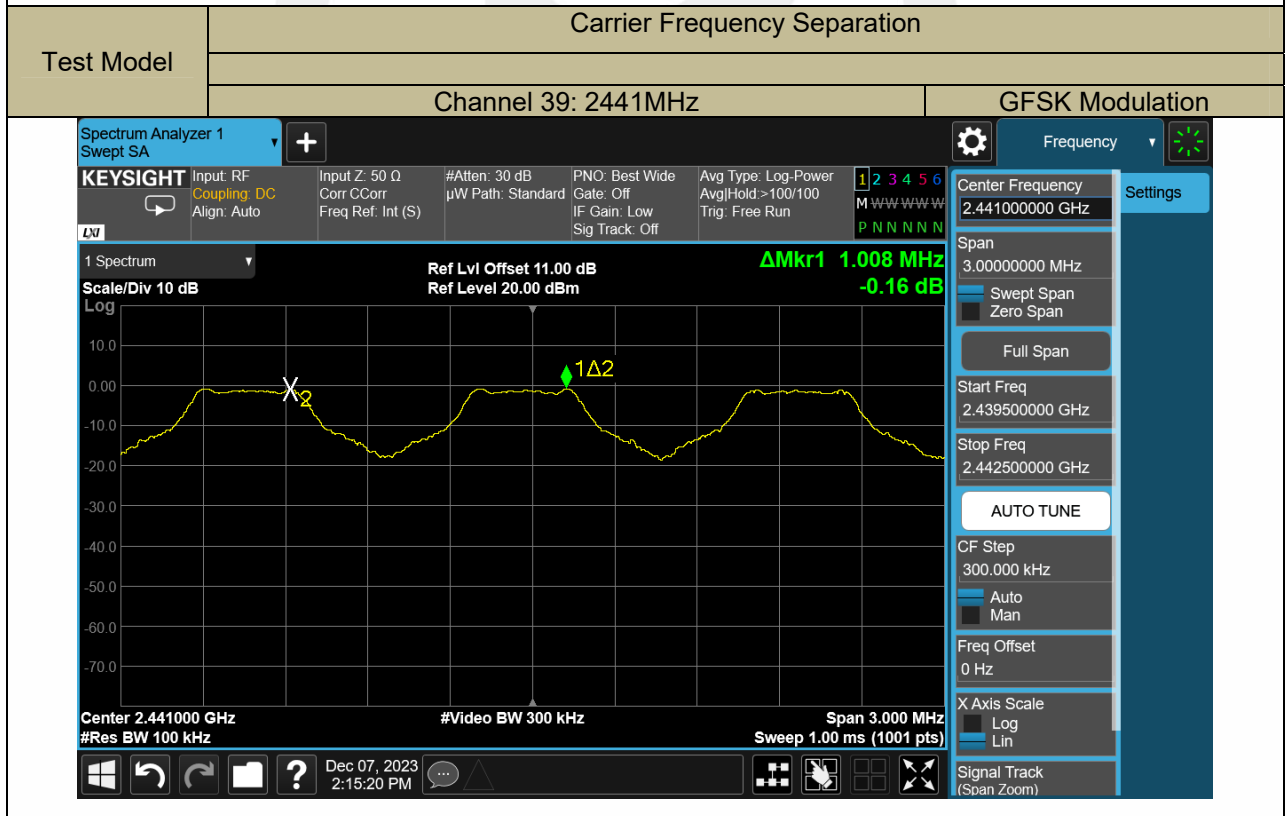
| Test Model | Carrier Frequency Separation | |
|---|---|---|
| | | |
| | Channel 39: 2441MHz | GFSK Modulation |

Spectrum Analyzer 1
Swept SA

Frequency

KEYSIGHT
Input: RF
Coupling: DC
Align: Auto
Input Z: 50 Ω
Corr CCorr
Freq Ref: Int (S)
#Atten: 30 dB
µW Path: Standard
PNO: Best Wide
Gate: Off
IF Gain: Low
Sig Track: Off
Avg Type: Log-Power
Avg|Hold:>100/100
Trig: Free Run
1 2 3 4 5 6
M WWWWW
P N N N N N

1 Spectrum
Scale/Div 10 dB
Log
Ref Lvl Offset 11.00 dB
Ref Level 20.00 dBm
ΔMkr1 1.008 MHz
-0.16 dB

10.0
0.00
-10.0
-20.0
-30.0
-40.0
-50.0
-60.0
-70.0

X2
1Δ2

Center 2.441000 GHz
#Res BW 100 kHz
#Video BW 300 kHz
Span 3.000 MHz
Sweep 1.00 ms (1001 pts)

Dec 07, 2023
2:15:20 PM

Center Frequency
2.441000000 GHz
Settings
Span
3.00000000 MHz
Swept Span
Zero Span
Full Span
Start Freq
2.439500000 GHz
Stop Freq
2.442500000 GHz
AUTO TUNE
CF Step
300.000 kHz
Auto
Man
Freq Offset
0 Hz
X Axis Scale
Log
Lin
Signal Track
(Span Zoom)